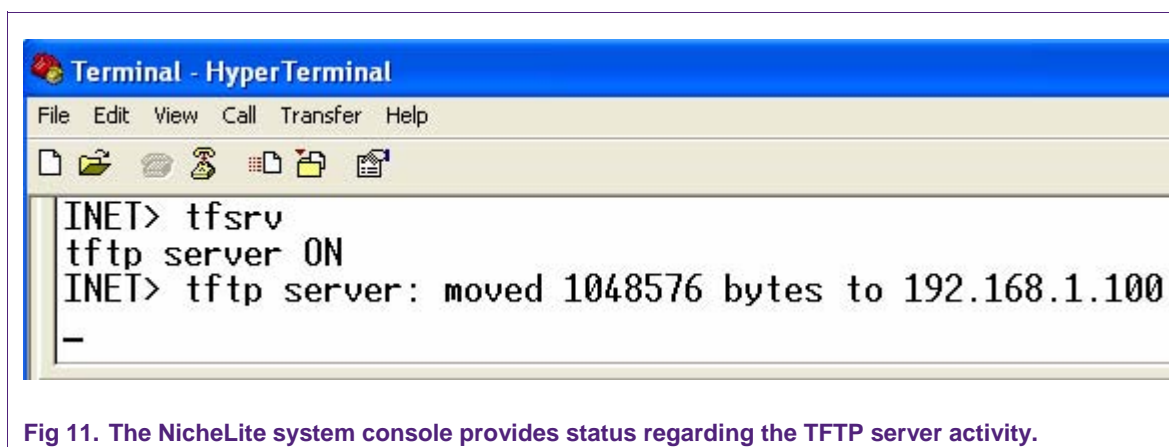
Terminal - HyperTerminal

File Edit View Call Transfer Help

INET> tfsrv
tftp server ON
INET> tftp server: moved 1048576 bytes to 192.168.1.100

_

Fig 11. The NicheLite system console provides status regarding the TFTP server activity.